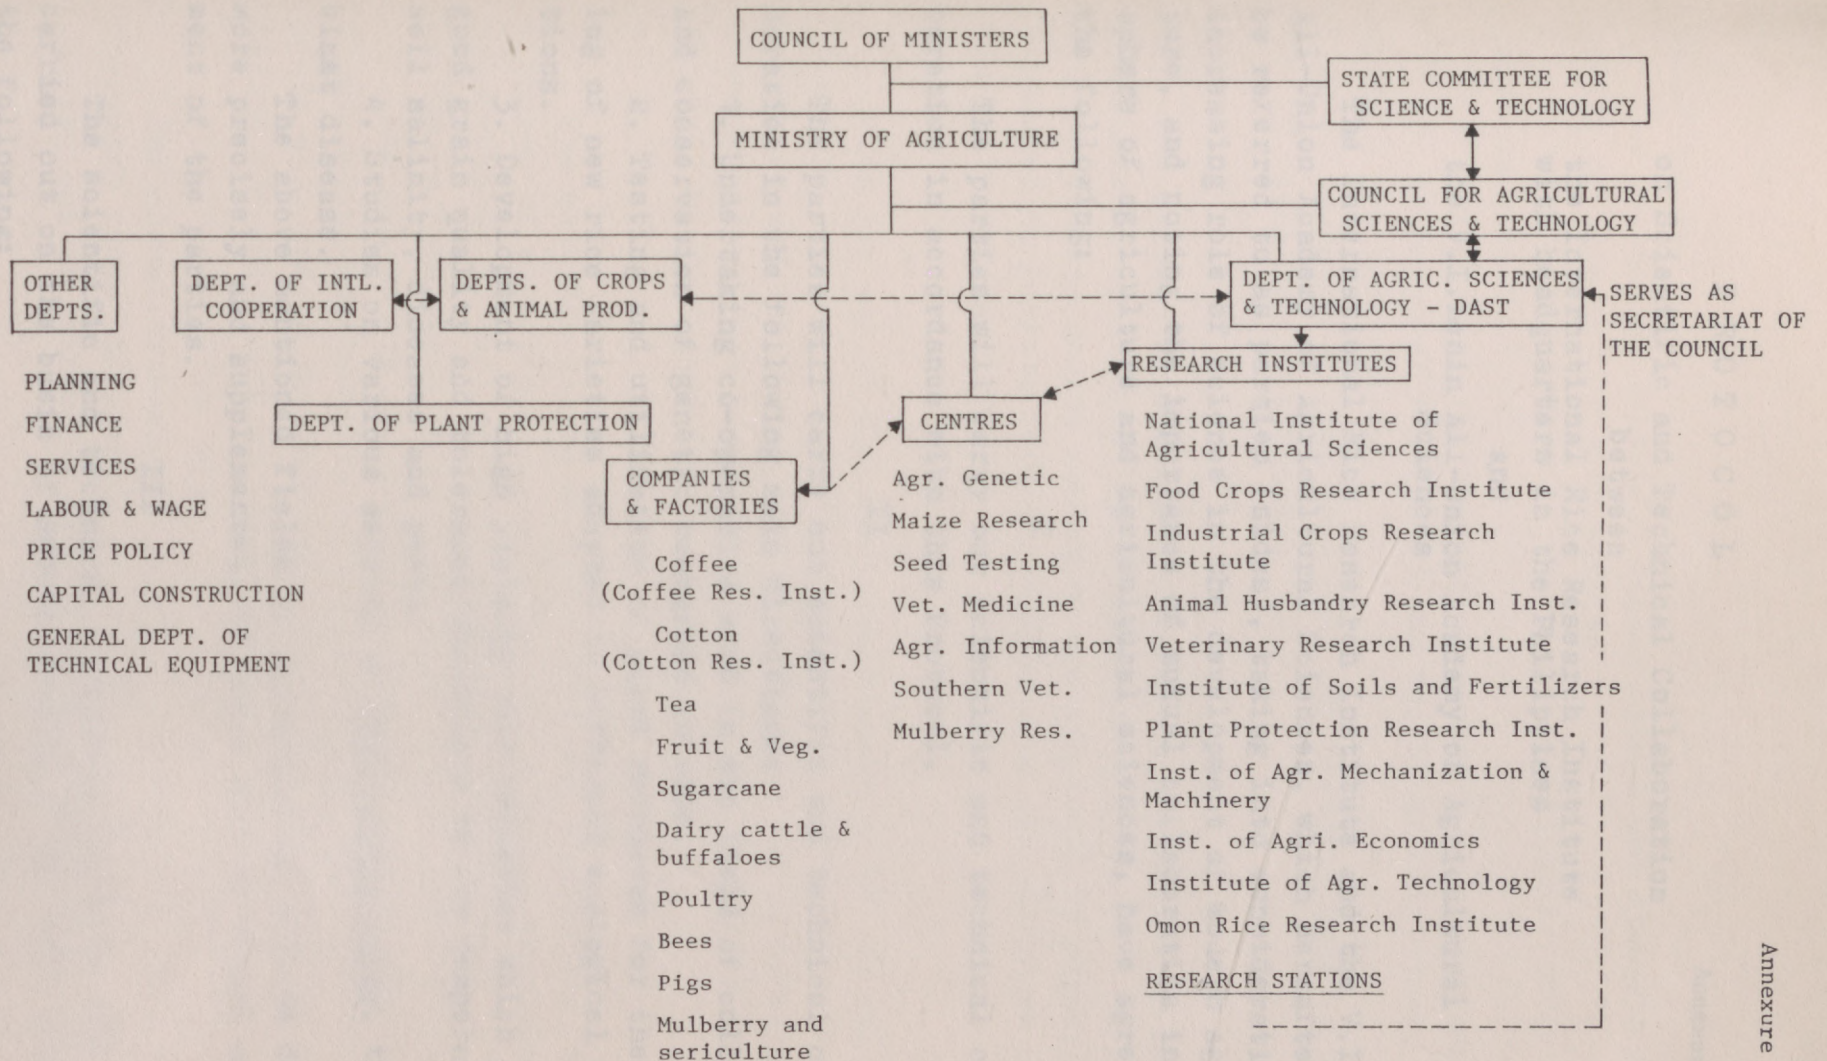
COUNCIL OF MINISTERS

STATE COMMITTEE FOR SCIENCE & TECHNOLOGY

MINISTRY OF AGRICULTURE

COUNCIL FOR AGRICULTURAL SCIENCES & TECHNOLOGY

OTHER DEPTS.

DEPT. OF INTL. COOPERATION

DEPTS. OF CROPS & ANIMAL PROD.

DEPT. OF AGRIC. SCIENCES & TECHNOLOGY - DAST

SERVES AS SECRETARIAT OF THE COUNCIL

PLANNING
FINANCE
SERVICES
LABOUR & WAGE
PRICE POLICY
CAPITAL CONSTRUCTION
GENERAL DEPT. OF TECHNICAL EQUIPMENT

DEPT. OF PLANT PROTECTION

RESEARCH INSTITUTES

CENTRES

COMPANIES & FACTORIES

Coffee (Coffee Res. Inst.)
Cotton (Cotton Res. Inst.)
Tea
Fruit & Veg.
Sugarcane
Dairy cattle & buffaloes
Poultry
Bees
Pigs
Mulberry and sericulture

Agr. Genetic
Maize Research
Seed Testing
Vet. Medicine
Agr. Information
Southern Vet.
Mulberry Res.

National Institute of Agricultural Sciences
Food Crops Research Institute
Industrial Crops Research Institute
Animal Husbandry Research Inst.
Veterinary Research Institute
Institute of Soils and Fertilizers
Plant Protection Research Inst.
Inst. of Agr. Mechanization & Machinery
Inst. of Agri. Economics
Institute of Agr. Technology
Omon Rice Research Institute

RESEARCH STATIONS

Annexure